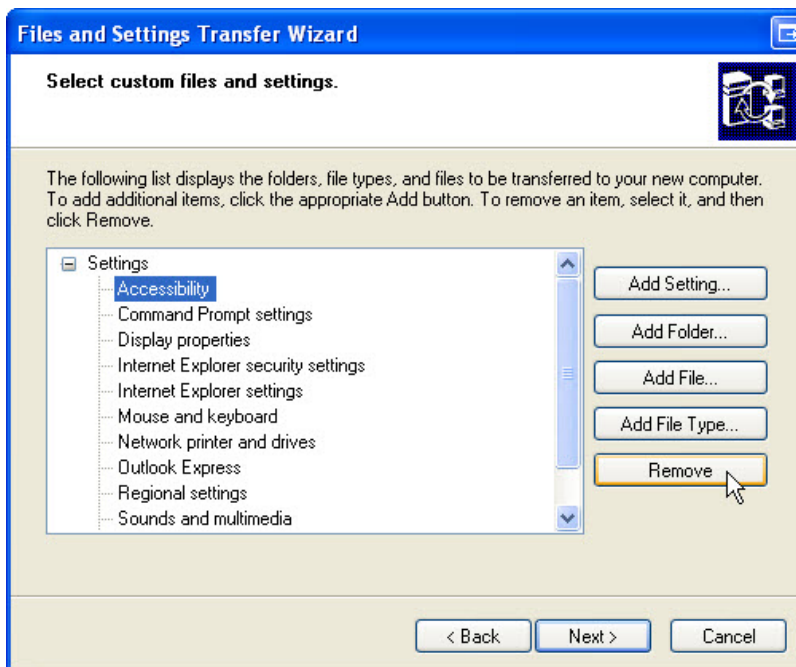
Files and Settings Transfer Wizard

Select custom files and settings.

The following list displays the folders, file types, and files to be transferred to your new computer. To add additional items, click the appropriate Add button. To remove an item, select it, and then click Remove.

Settings
Accessibility
Command Prompt settings
Display properties
Internet Explorer security settings
Internet Explorer settings
Mouse and keyboard
Network printer and drives
Outlook Express
Regional settings
Sounds and multimedia

Add Setting...
Add Folder...
Add File...
Add File Type...
Remove

< Back
Next >
Cancel